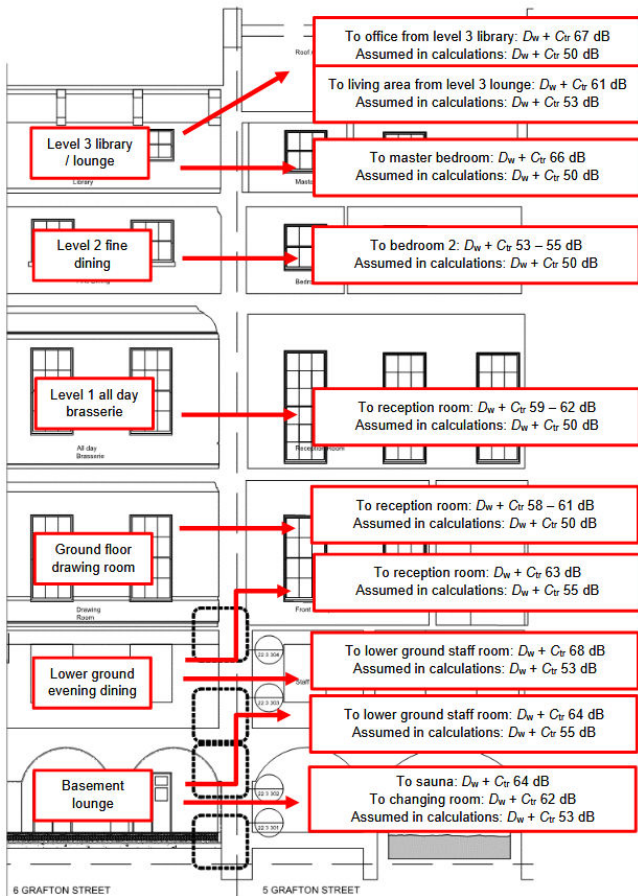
To office from level 3 library: $D_w + C_{tr}$ 67 dB
Assumed in calculations: $D_w + C_{tr}$ 50 dB

Roof

To living area from level 3 lounge: $D_w + C_{tr}$ 61 dB
Assumed in calculations: $D_w + C_{tr}$ 53 dB

Level 3 library / lounge

Library

To master bedroom: $D_w + C_{tr}$ 66 dB
Assumed in calculations: $D_w + C_{tr}$ 50 dB

Master

Level 2 fine dining

To bedroom 2: $D_w + C_{tr}$ 53 – 55 dB
Assumed in calculations: $D_w + C_{tr}$ 50 dB

Bedro

Level 1 all day brasserie

All day Brasserie

To reception room: $D_w + C_{tr}$ 59 – 62 dB
Assumed in calculations: $D_w + C_{tr}$ 50 dB

Reception Room

To reception room: $D_w + C_{tr}$ 58 – 61 dB
Assumed in calculations: $D_w + C_{tr}$ 50 dB

Ground floor drawing room

To reception room: $D_w + C_{tr}$ 63 dB
Assumed in calculations: $D_w + C_{tr}$ 55 dB

Drawing Room

Front

22.5.304

Lower ground evening dining

To lower ground staff room: $D_w + C_{tr}$ 68 dB
Assumed in calculations: $D_w + C_{tr}$ 53 dB

Staff

22.5.303

To lower ground staff room: $D_w + C_{tr}$ 64 dB
Assumed in calculations: $D_w + C_{tr}$ 55 dB

Basement lounge

22.5.302

To sauna: $D_w + C_{tr}$ 64 dB
To changing room: $D_w + C_{tr}$ 62 dB
Assumed in calculations: $D_w + C_{tr}$ 53 dB

22.5.301

6 GRAFTON STREET

5 GRAFTON STREET